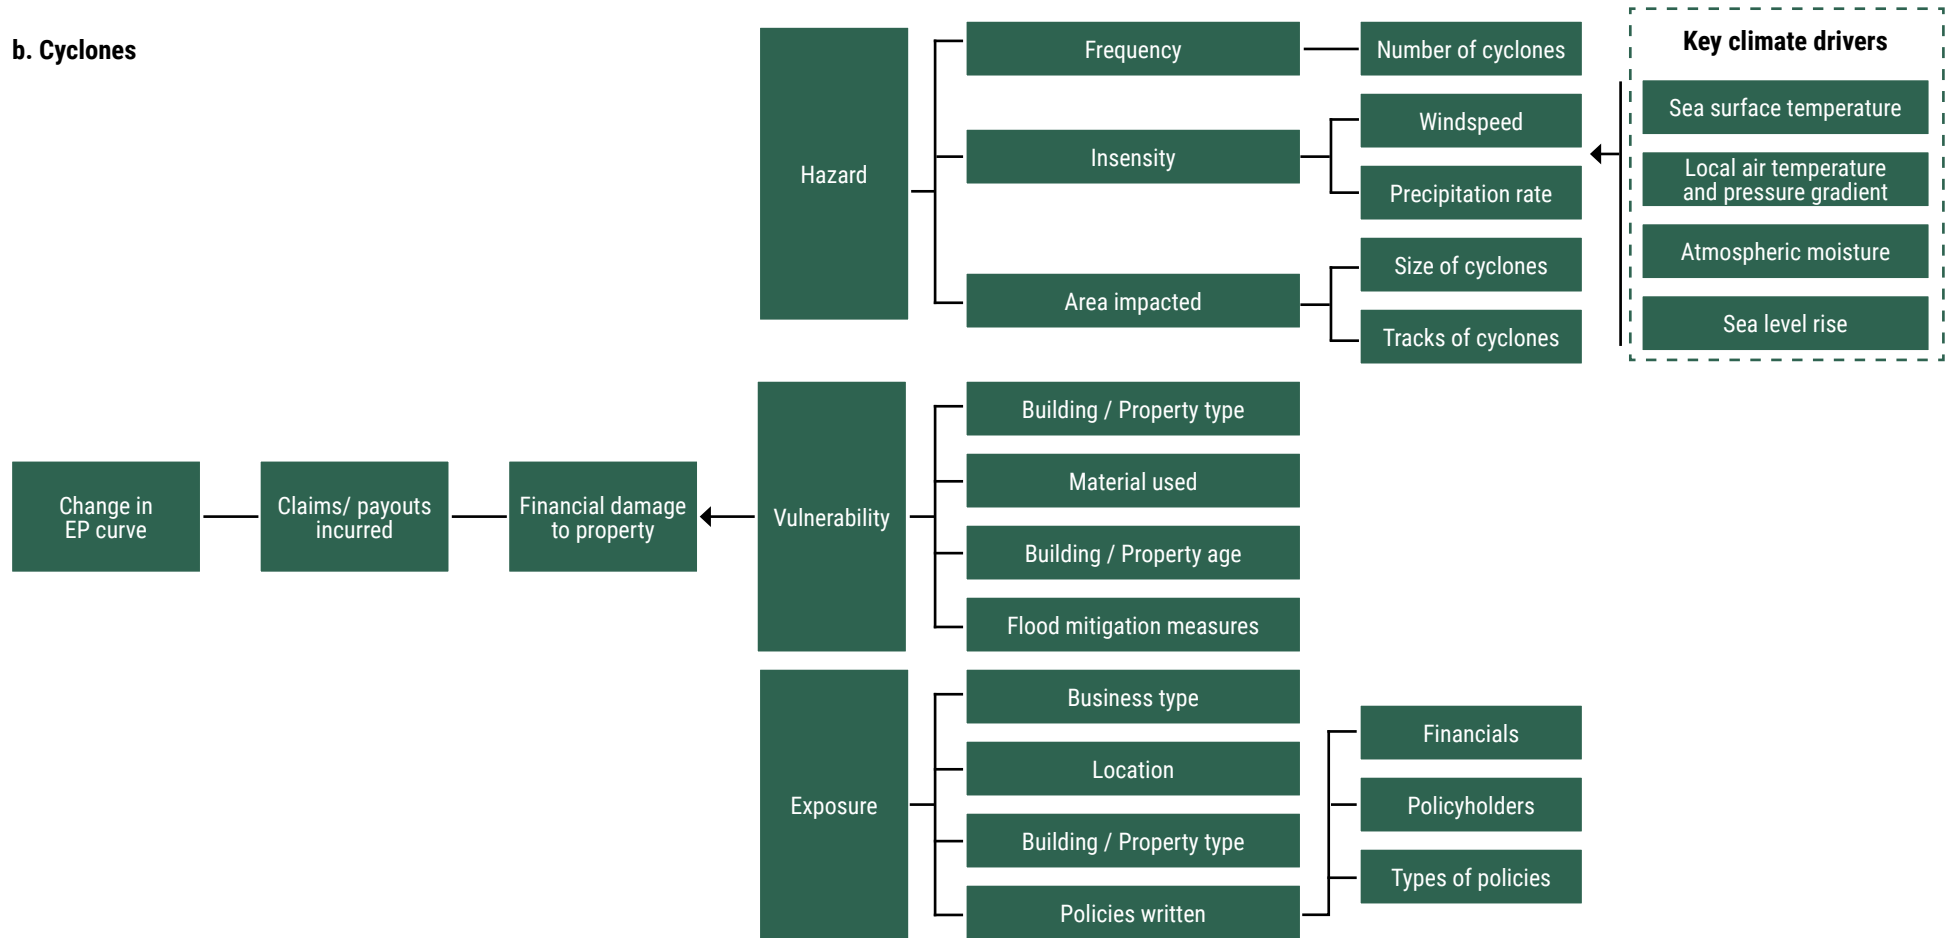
b. Cyclones

Hazard

Frequency

Number of cyclones

Insensity

Windspeed

Precipitation rate

Area impacted

Size of cyclones

Tracks of cyclones

Key climate drivers

Sea surface temperature

Local air temperature and pressure gradient

Atmospheric moisture

Sea level rise

Change in EP curve

Claims/ payouts incurred

Financial damage to property

Vulnerability

Building / Property type

Material used

Building / Property age

Flood mitigation measures

Exposure

Business type

Location

Building / Property type

Policies written

Financials

Policyholders

Types of policies